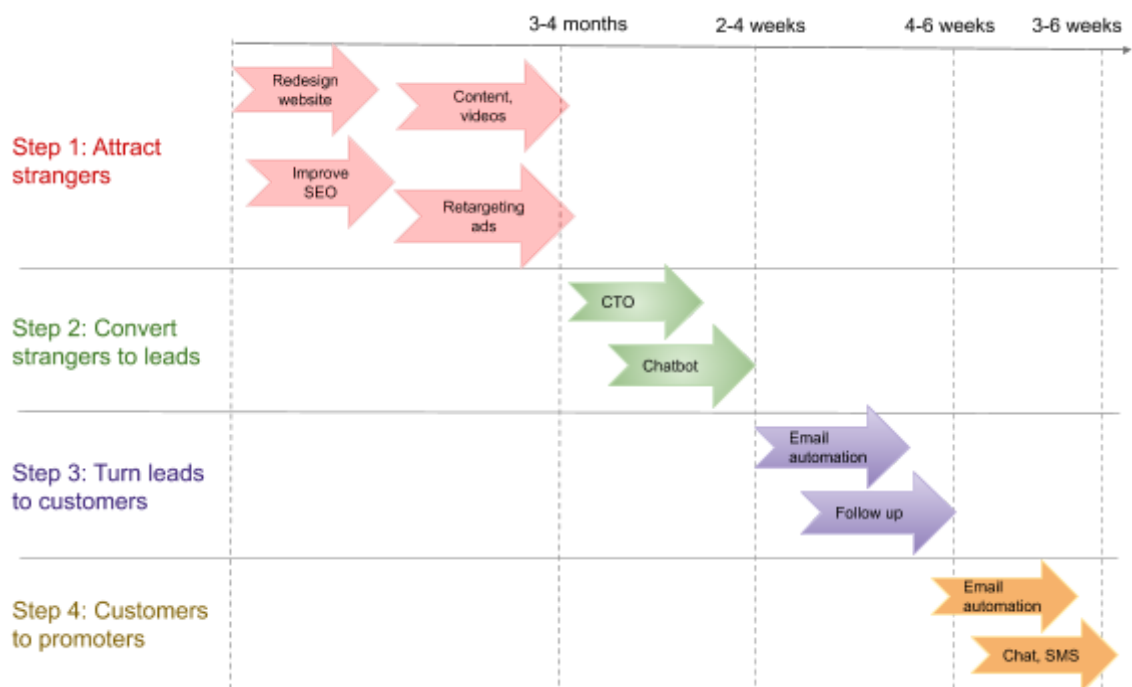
3-4 months
2-4 weeks
4-6 weeks
3-6 weeks

Step 1: Attract strangers

Redesign website
Content, videos
Improve SEO
Retargeting ads

Step 2: Convert strangers to leads

CTO
Chatbot

Step 3: Turn leads to customers

Email automation
Follow up

Step 4: Customers to promoters

Email automation
Chat, SMS